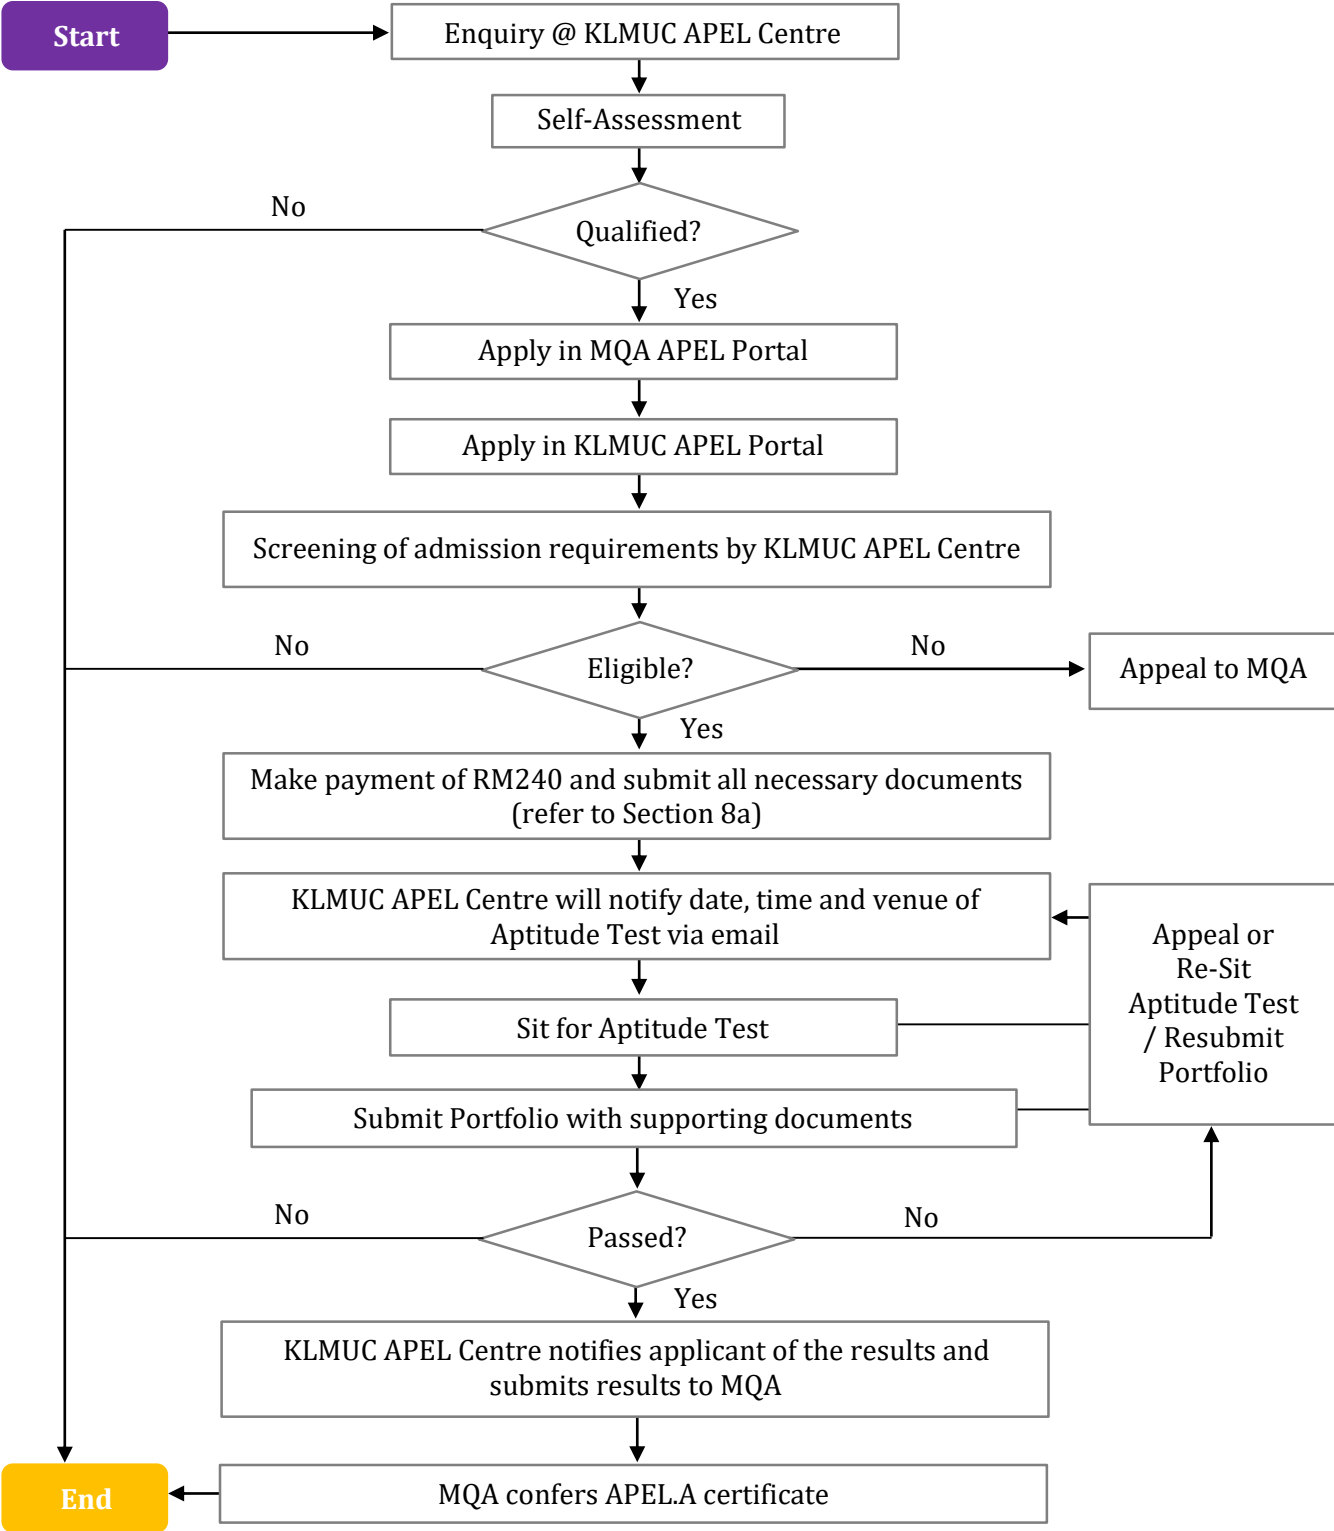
Start

Enquiry @ KLMUC APEL Centre

Self-Assessment

No

Qualified?

Yes

Apply in MQA APEL Portal

Apply in KLMUC APEL Portal

Screening of admission requirements by KLMUC APEL Centre

No

Eligible?

No

Appeal to MQA

Yes

Make payment of RM240 and submit all necessary documents (refer to Section 8a)

KLMUC APEL Centre will notify date, time and venue of Aptitude Test via email

Appeal or Re-Sit Aptitude Test / Resubmit Portfolio

Sit for Aptitude Test

Submit Portfolio with supporting documents

No

Passed?

No

Yes

KLMUC APEL Centre notifies applicant of the results and submits results to MQA

End

MQA confers APEL.A certificate